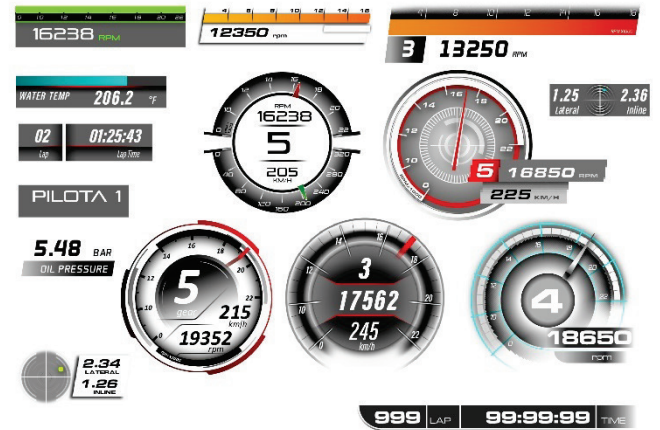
0 5 10 15 20 25
16238 RPM

4 6 8 10 12 14 16
12350 rpm

4 6 8 10 12 14 16 18
3 13250 RPM

WATER TEMP 206.2 °F

02 Lap
01:25:43 Lap Time

PILOTA 1

RPM
16238
5
205
KM/H
14 16 18 20 220 240 200 180 160 120 100 80 60 40 20 12 10

1.25 Lateral
2.36 Inline

2 4 6 8 10 12 14 16 18 20 22 24
5 16850 RPM
225 KM/H

5.48 BAR
OIL PRESSURE

0 2 4 6 8 10 12 14 16 18 20
5
gear
215
km/h
19352
rpm

0 2 4 6 8 10 12 14 16 18 20 22
3
17562
245
km/h

4
18650
rpm

2.34 LATERAL
1.26 INLINE

999 LAP
99:99:99 TIME